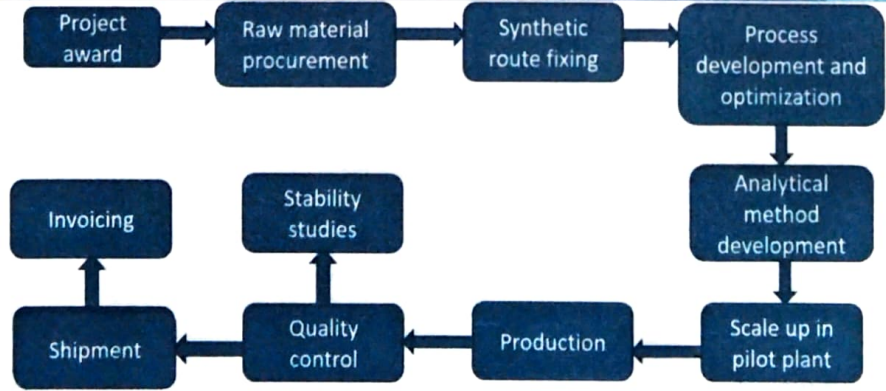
Project award

Raw material procurement

Synthetic route fixing

Process development and optimization

Analytical method development

Scale up in pilot plant

Production

Quality control

Stability studies

Shipment

Invoicing